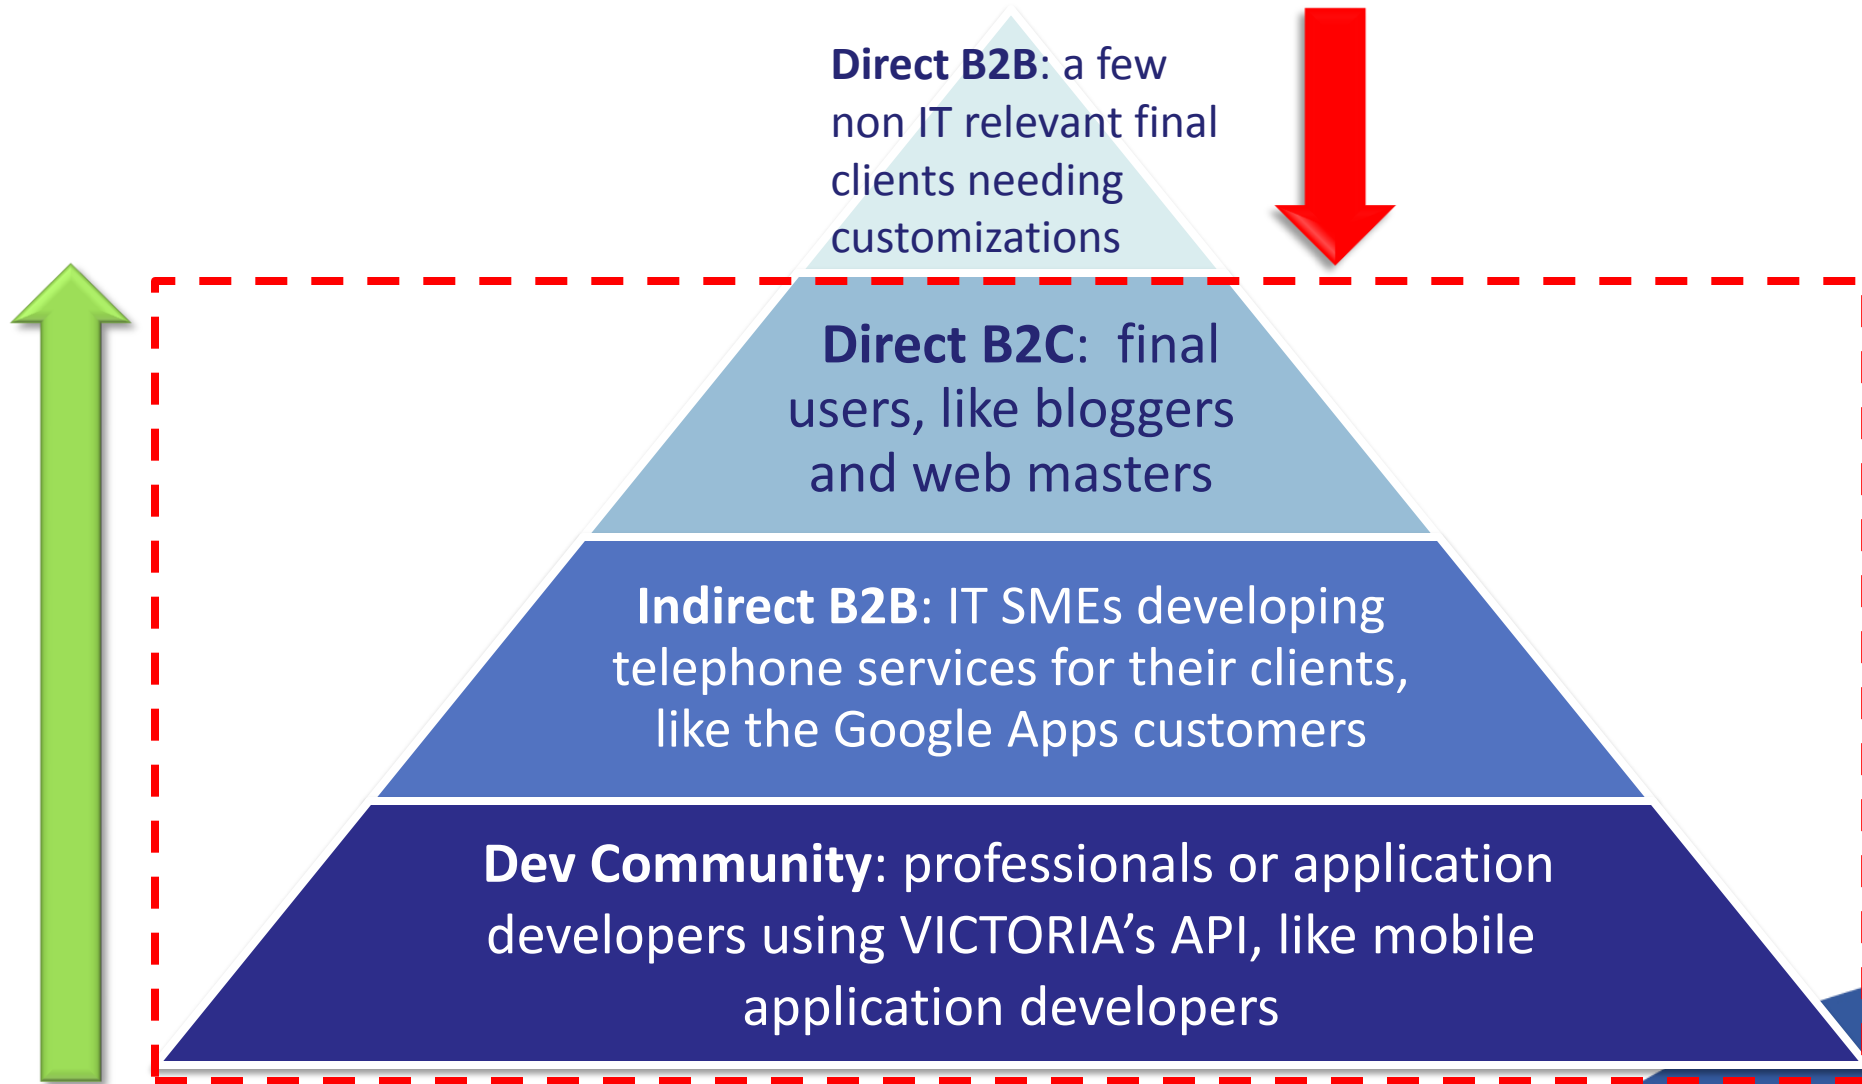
**Direct B2B**: a few non IT relevant final clients needing customizations

**Direct B2C**: final users, like bloggers and web masters

**Indirect B2B**: IT SMEs developing telephone services for their clients, like the Google Apps customers

**Dev Community**: professionals or application developers using VICTORIA's API, like mobile application developers